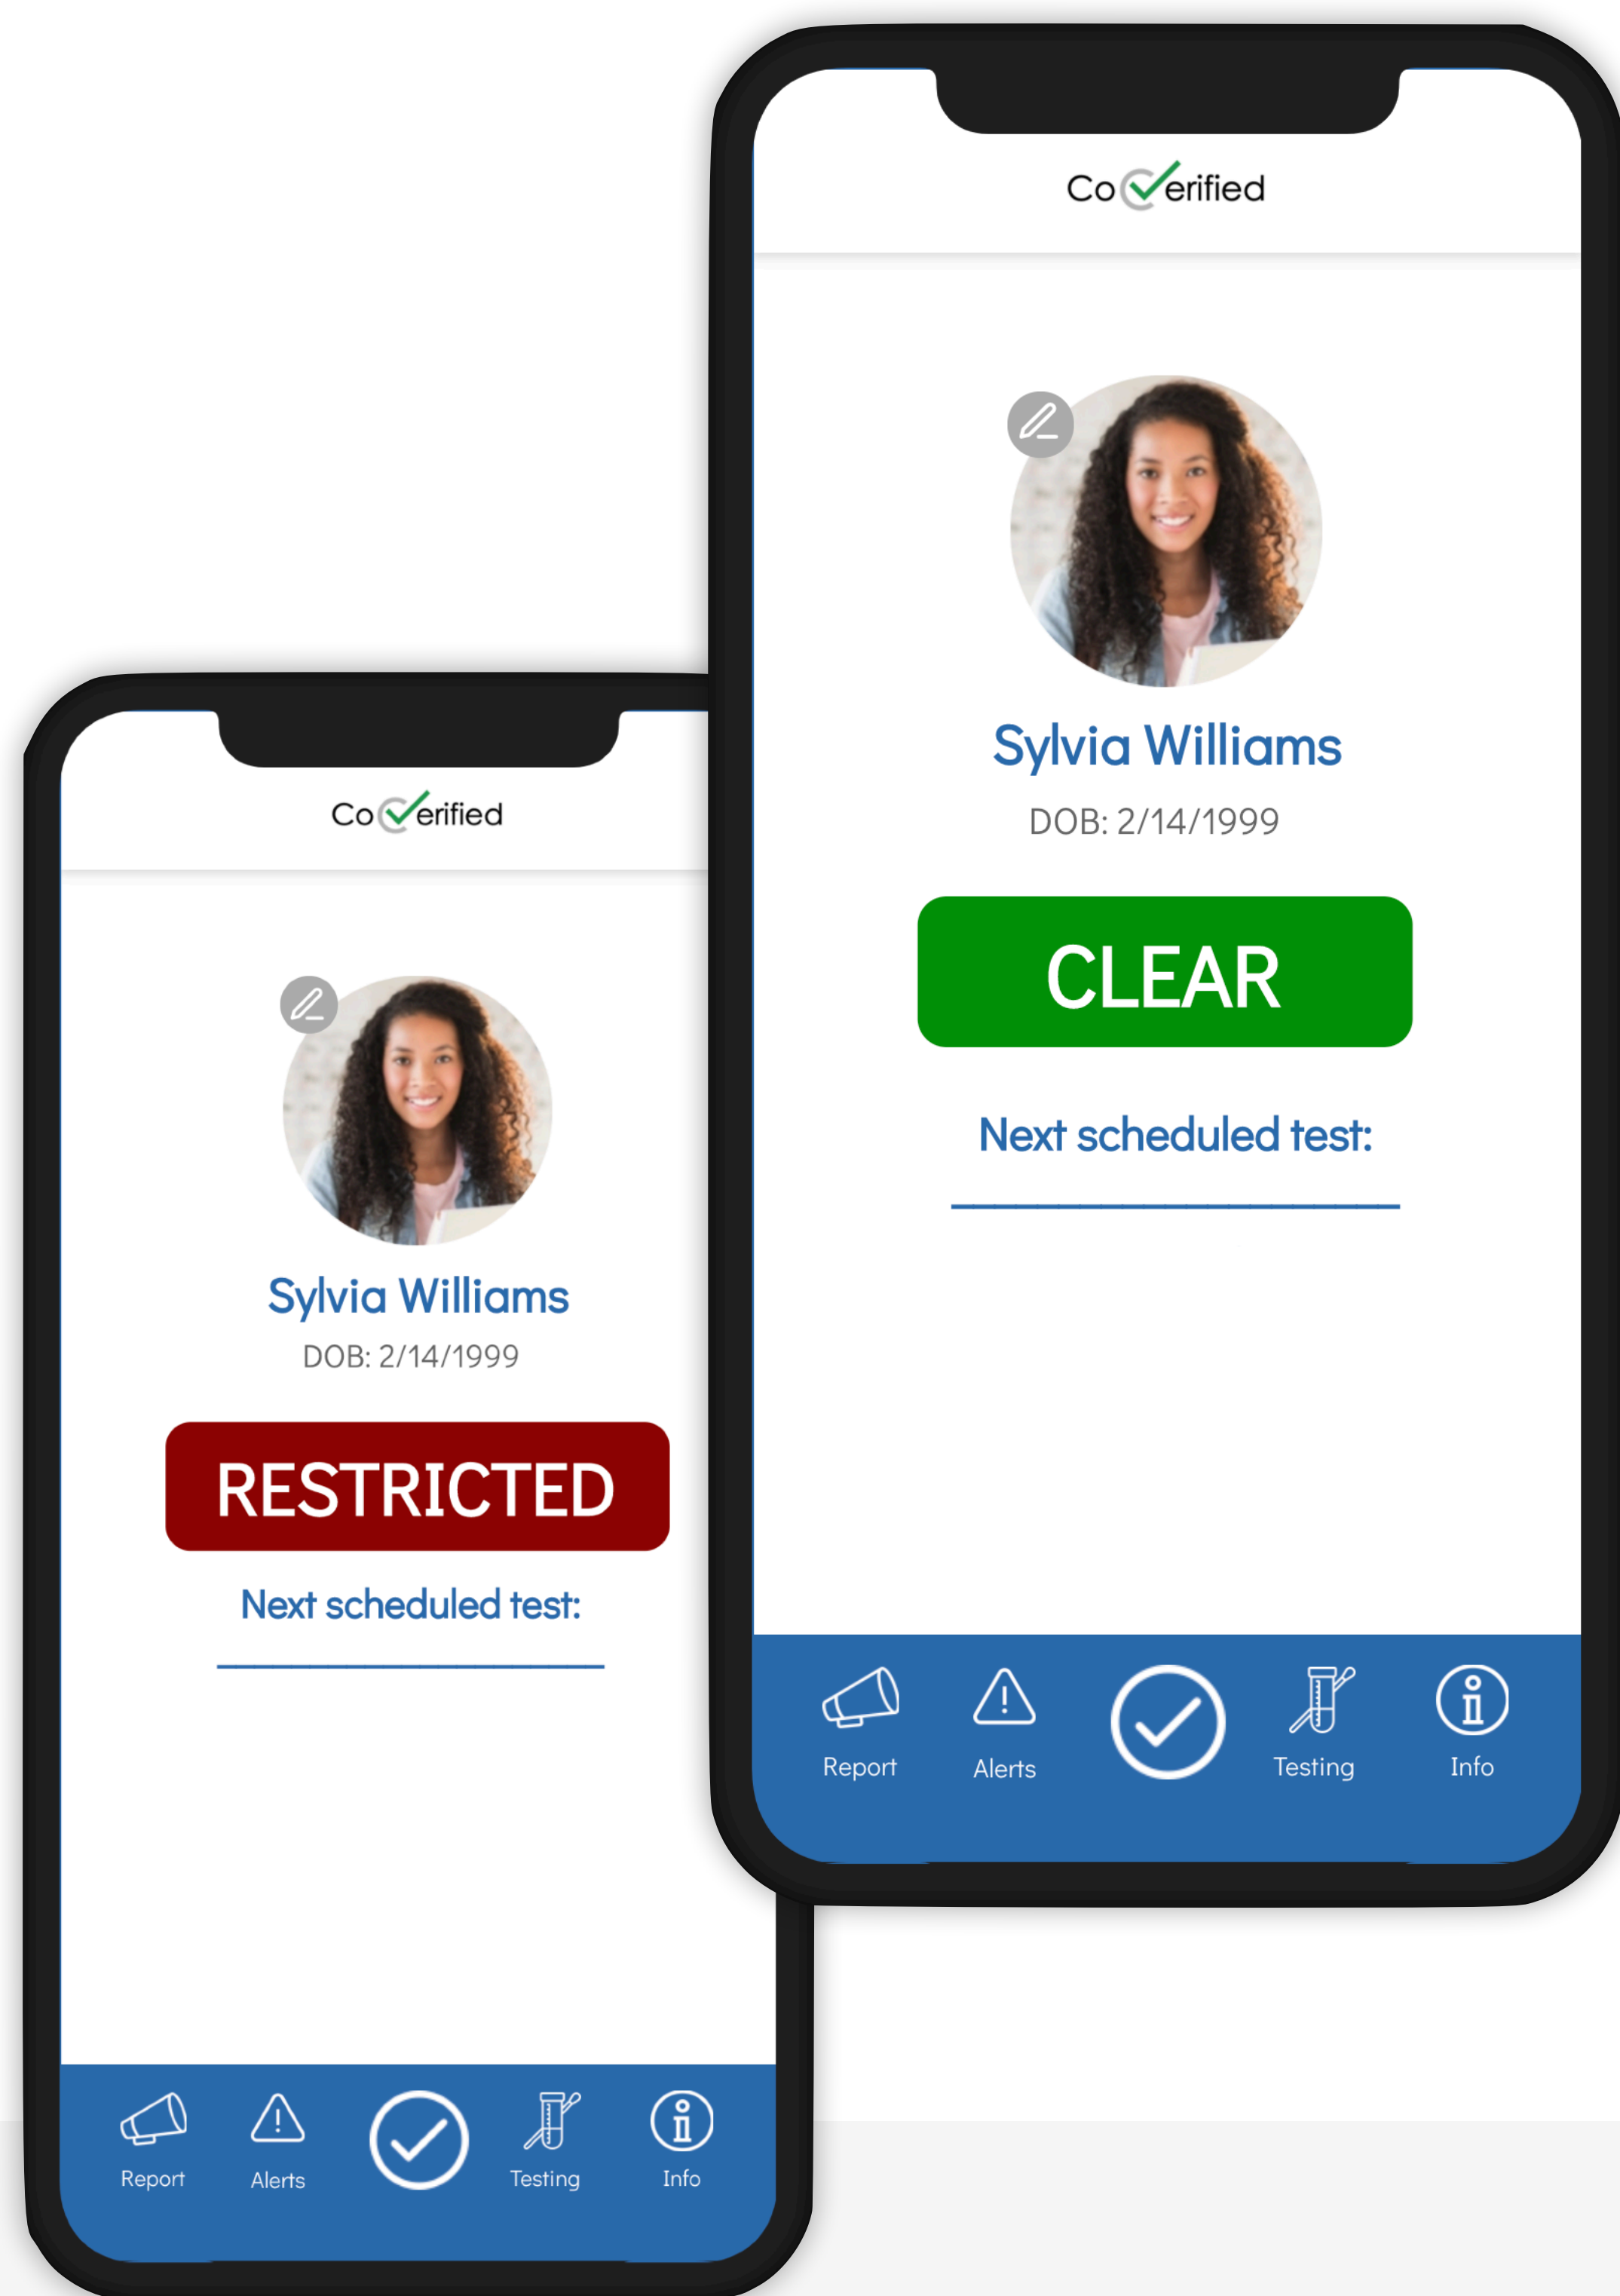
CoVerified

Sylvia Williams
DOB: 2/14/1999

RESTRICTED

Next scheduled test:

Report Alerts Testing Info

CoVerified

Sylvia Williams
DOB: 2/14/1999

CLEAR

Next scheduled test:

Report Alerts Testing Info